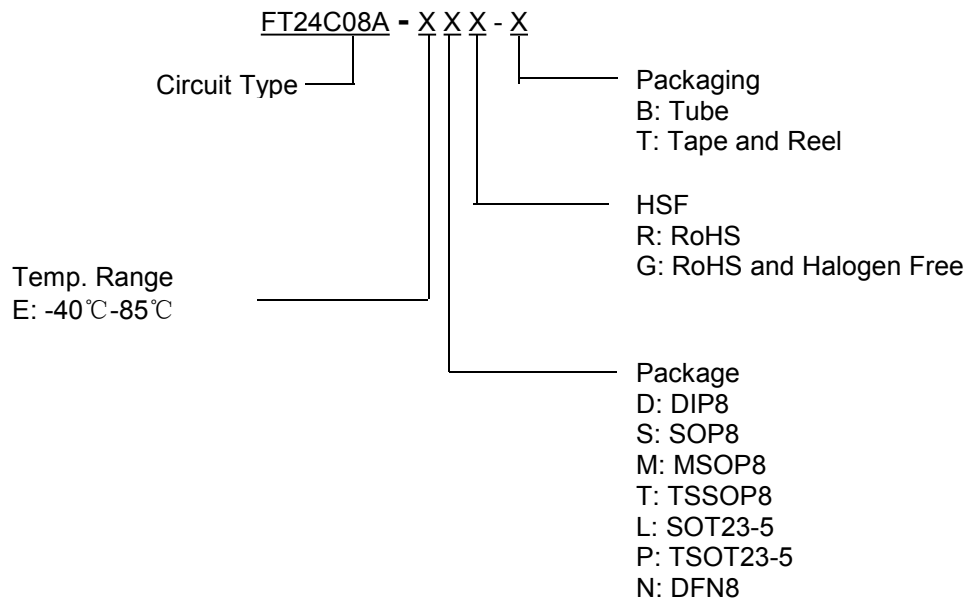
FT24C08A - X X X - X

Circuit Type

Packaging
B: Tube
T: Tape and Reel

HSF
R: RoHS
G: RoHS and Halogen Free

Temp. Range
E: -40℃-85℃

Package
D: DIP8
S: SOP8
M: MSOP8
T: TSSOP8
L: SOT23-5
P: TSOT23-5
N: DFN8